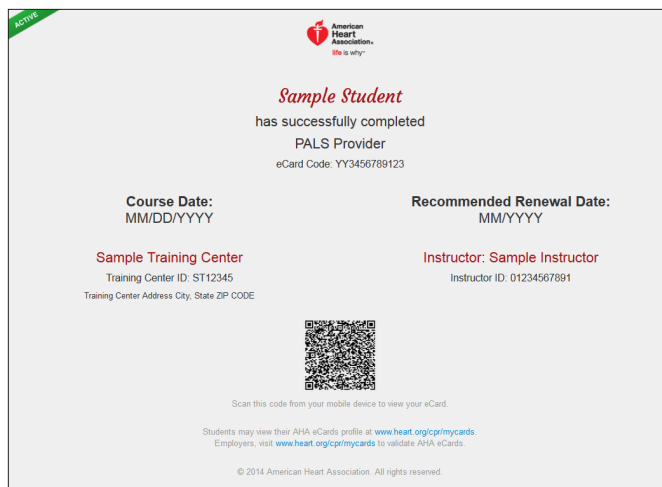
ACTIVE

American Heart Association®
life is why™

Sample Student

has successfully completed

PALS Provider

eCard Code: YY3456789123

Course Date:
MM/DD/YYYY

Recommended Renewal Date:
MM/YYYY

Sample Training Center

Training Center ID: ST12345

Training Center Address City, State ZIP CODE

Instructor: Sample Instructor

Instructor ID: 01234567891

Scan this code from your mobile device to view your eCard.

Students may view their AHA eCards profile at www.heart.org/cpr/mycards.
Employers, visit www.heart.org/cpr/mycards to validate AHA eCards.

© 2014 American Heart Association. All rights reserved.